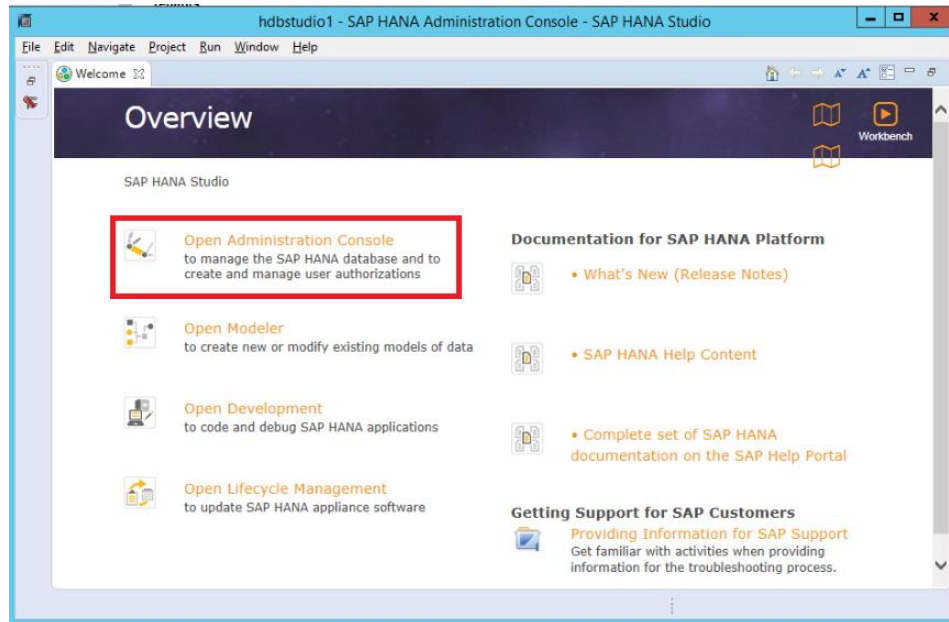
hdbstudio1 - SAP HANA Administration Console - SAP HANA Studio

File Edit Navigate Project Run Window Help

Welcome

Overview

Workbench

SAP HANA Studio

Open Administration Console
to manage the SAP HANA database and to create and manage user authorizations

Open Modeler
to create new or modify existing models of data

Open Development
to code and debug SAP HANA applications

Open Lifecycle Management
to update SAP HANA appliance software

Documentation for SAP HANA Platform

• What's New (Release Notes)

• SAP HANA Help Content

• Complete set of SAP HANA documentation on the SAP Help Portal

Getting Support for SAP Customers

Providing Information for SAP Support
Get familiar with activities when providing information for the troubleshooting process.